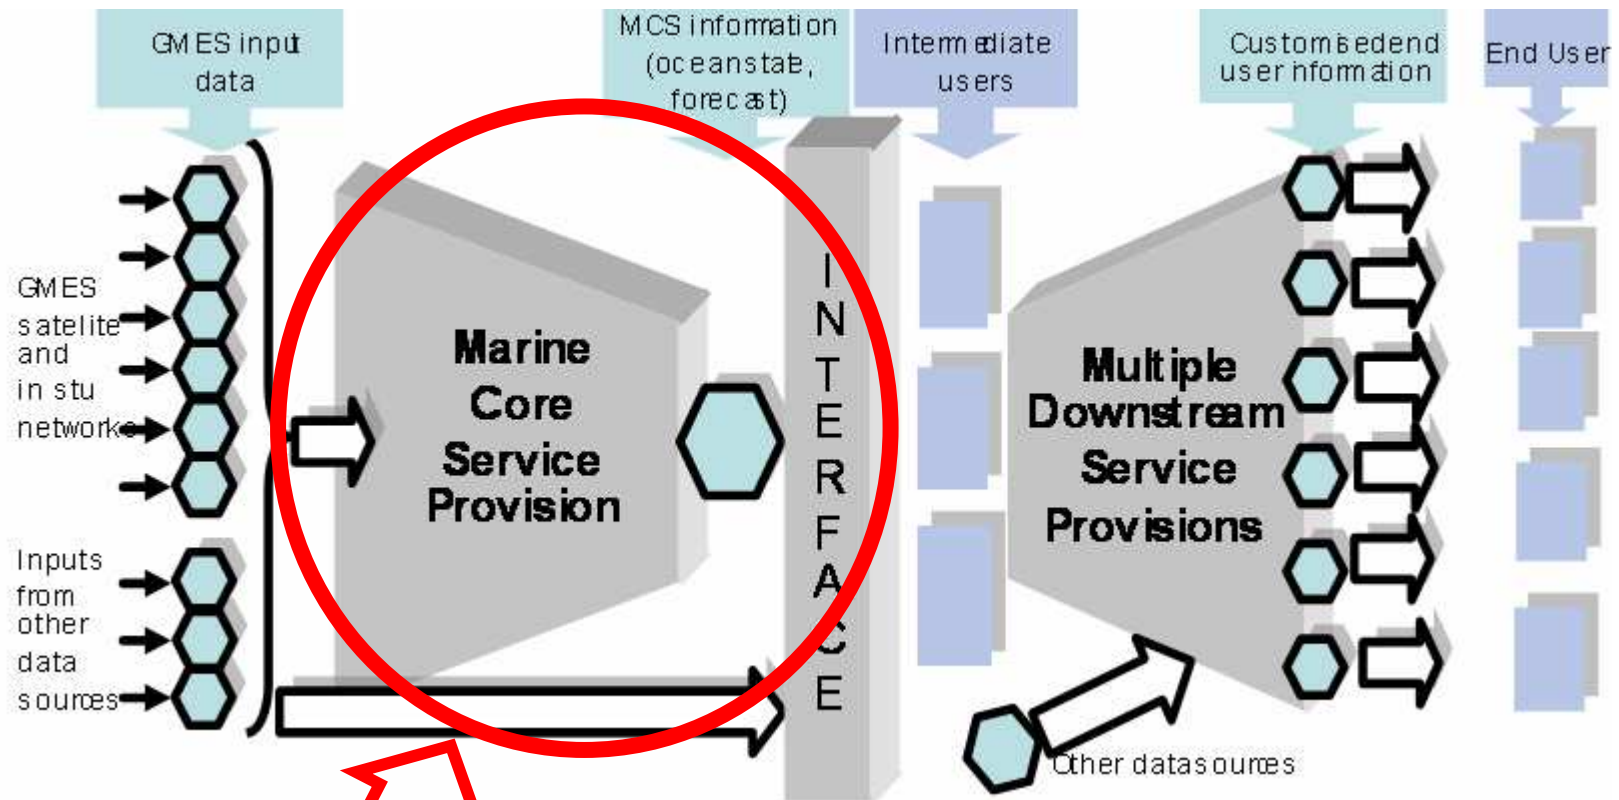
GMES input data

MCS information (oceanstate, forecast)

Intermediate users

Customisedend user information

End User

GMES satelite and in stu networks

Inputs from other data sources

Marine Core Service Provision

INTERFACE

Multiple Downstream Service Provisions

Other datasources